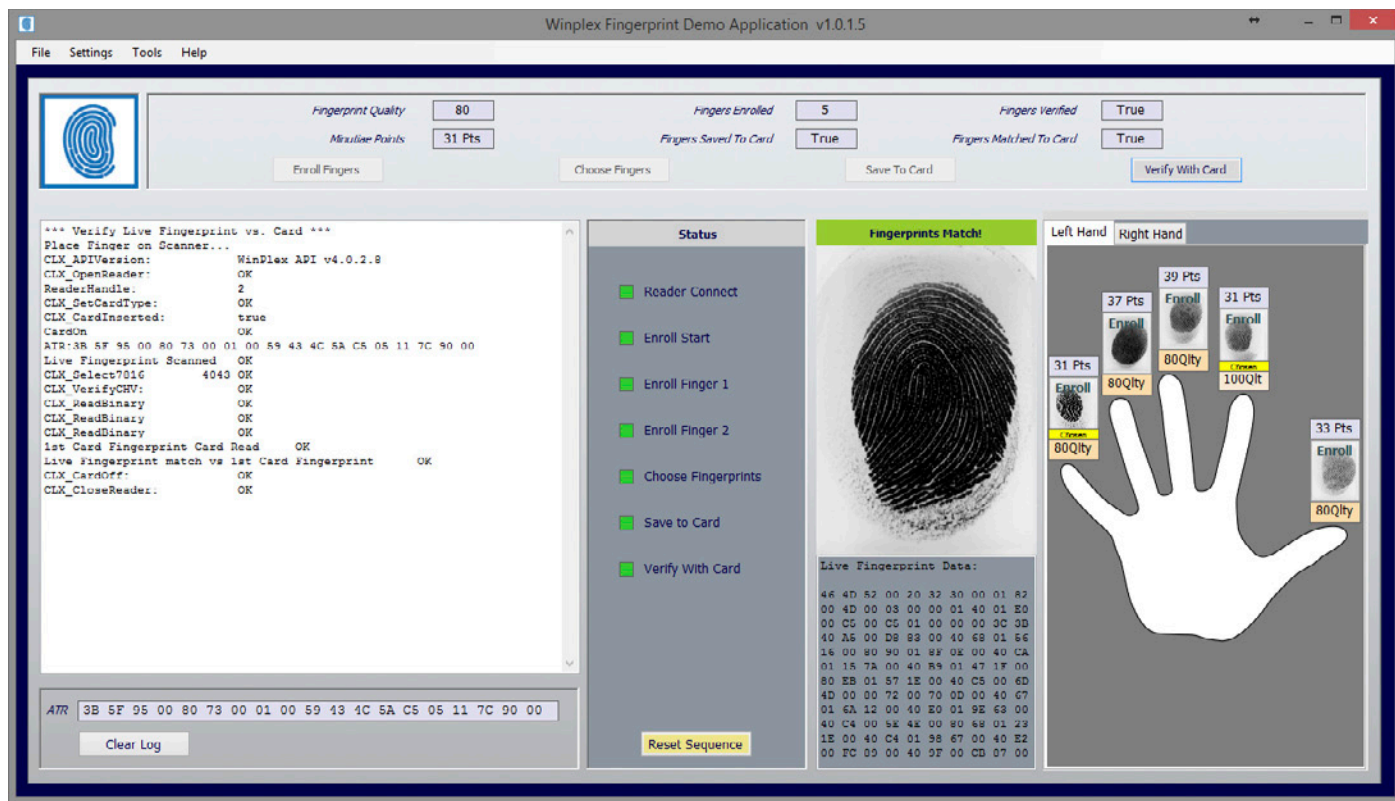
Winplex Fingerprint Demo Application v1.0.1.5

File Settings Tools Help

Fingerprint Quality 80
Minutiae Points 31 Pts
Enroll Fingers
Fingers Enrolled 5
Fingers Saved To Card True
Choose Fingers
Save To Card
Fingers Verified True
Fingers Matched To Card True
Verify With Card

*** Verify Live Fingerprint vs. Card ***
Place Finger on Scanner...
CLX_APIVersion: WinPlex API v4.0.2.8
CLX_OpenReader: OK
ReaderHandle. 2
CLX_SetCardType: OK
CLX_CardInserted: true
CardOn OK
ATR:3B 5F 95 00 80 73 00 01 00 59 43 4C 5A C5 05 11 7C 90 00
Live Fingerprint Scanned OK
CLX_Select7016 4043 OK
CLX_VerifyCHV: OK
CLX_ReadBinary OK
CLX_ReadBinary OK
CLX_ReadBinary OK
1st Card Fingerprint Card Read OK
Live Fingerprint match vs 1st Card Fingerprint OK
CLX_CardOff: OK
CLX_CloseReader: OK

ATR 3B 5F 95 00 80 73 00 01 00 59 43 4C 5A C5 05 11 7C 90 00
Clear Log

Status
Reader Connect
Enroll Start
Enroll Finger 1
Enroll Finger 2
Choose Fingerprints
Save to Card
Verify With Card
Reset Sequence

Fingerprints Match!

Live Fingerprint Data:

46 4D 52 00 20 32 30 00 01 82
00 4D 00 03 00 00 01 40 01 E0
00 C5 00 C5 01 00 00 00 3C 3D
40 A5 00 D8 83 00 40 68 01 56
16 00 80 90 01 8F 0E 00 40 CA
01 15 7A 00 40 B9 01 47 1F 00
80 EB 01 57 1E 00 40 C5 00 6D
4D 00 00 72 00 70 0D 00 40 C7
01 6A 12 00 40 E0 01 9E 63 00
40 C4 00 5E 4E 00 80 68 01 23
1E 00 40 C4 01 98 67 00 40 E2
00 FC 09 00 40 9F 00 CD 07 00

Left Hand Right Hand
31 Pts Enroll Chosen 80Qlty
37 Pts Enroll 80Qlty
39 Pts Enroll 80Qlty
31 Pts Enroll Chosen 100Qlt
33 Pts Enroll 80Qlty